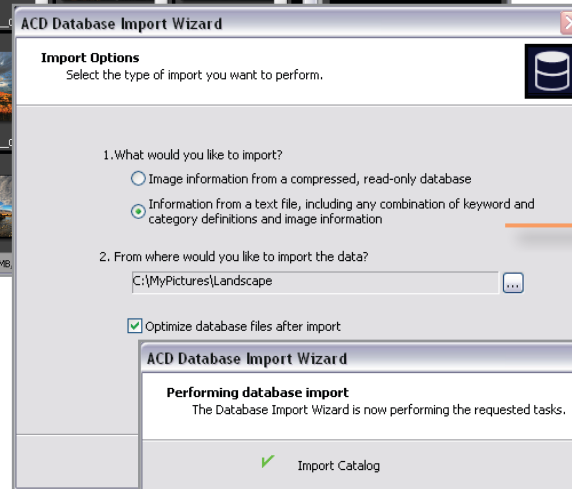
ACD Database Import Wizard

Import Options
Select the type of import you want to perform.

1. What would you like to import?

Image information from a compressed, read-only database

Information from a text file, including any combination of keyword and category definitions and image information

2. From where would you like to import the data?

C:\MyPictures\Landscape

...

Optimize database files after import

ACD Database Import Wizard

Performing database import
The Database Import Wizard is now performing the requested tasks.

Import Catalog